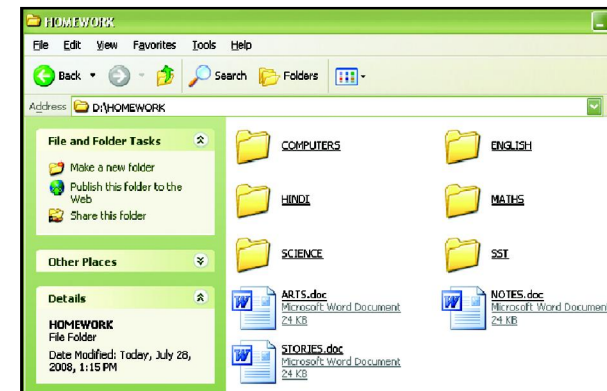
HOMEWORK

File Edit View Favorites Tools Help

Back Search Folders

Address D:\HOMEWORK

File and Folder Tasks

Make a new folder

Publish this folder to the Web

Share this folder

Other Places

Details

HOMEWORK
File Folder

Date Modified: Today, July 28, 2008, 1:15 PM

COMPUTERS

ENGLISH

HINDI

MATHS

SCIENCE

SST

ARTS.doc
Microsoft Word Document
24 KB

NOTES.doc
Microsoft Word Documen
24 KB

STORIES.doc
Microsoft Word Document
24 KB